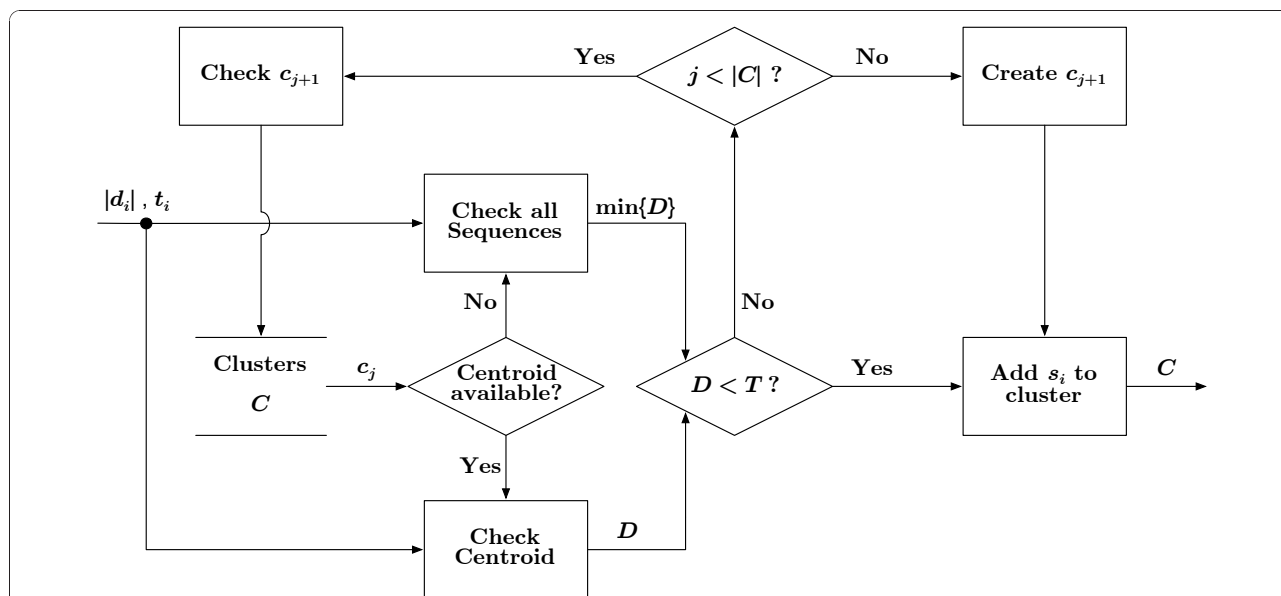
Check $c_{j+1}$

Yes

$j < |C|$ ?

No

Create $c_{j+1}$

$|d_i|$ , $t_i$

Check all Sequences

$\min\{D\}$

No

No

Clusters

$C$

$c_j$

Centroid available?

$D < T$ ?

Yes

Add $s_i$ to cluster

$C$

Yes

Check Centroid

$D$